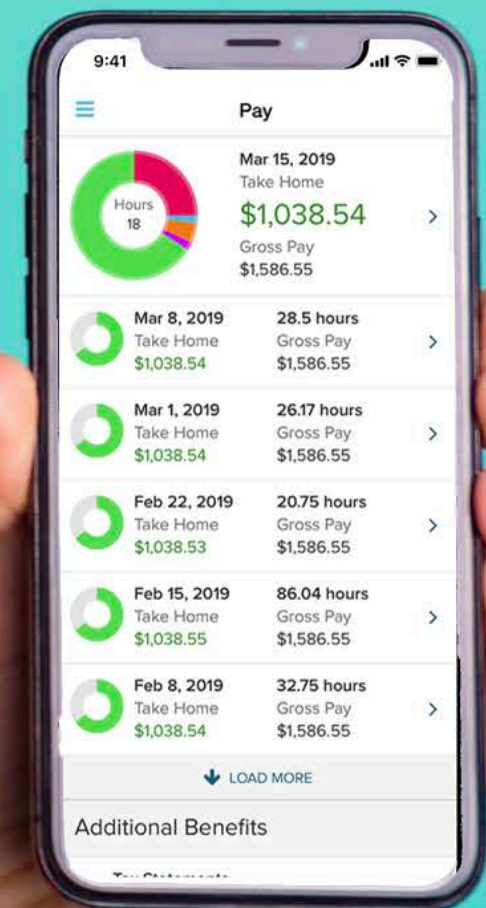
9:41

Pay

Hours
18

Mar 15, 2019
Take Home
$1,038.54
Gross Pay
$1,586.55

Mar 8, 2019
Take Home
$1,038.54
28.5 hours
Gross Pay
$1,586.55

Mar 1, 2019
Take Home
$1,038.54
26.17 hours
Gross Pay
$1,586.55

Feb 22, 2019
Take Home
$1,038.53
20.75 hours
Gross Pay
$1,586.55

Feb 15, 2019
Take Home
$1,038.55
86.04 hours
Gross Pay
$1,586.55

Feb 8, 2019
Take Home
$1,038.54
32.75 hours
Gross Pay
$1,586.55

LOAD MORE

Additional Benefits

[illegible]